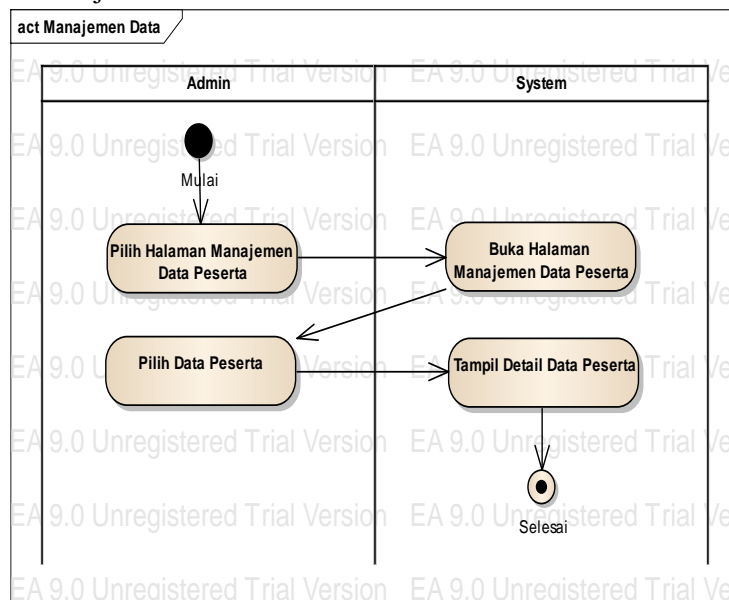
act Manajemen Data

EA 9.0 Unregistered Trial Version EA 9.0 Unregistered Trial Ve

Admin

System

EA 9.0 Unregistered Trial Version EA 9.0 Unregistered Trial Ve

Mulai

EA 9.0 Unregistered Trial Version EA 9.0 Unregistered Trial Ve

Pilih Halaman Manajemen Data Peserta

Buka Halaman Manajemen Data Peserta

EA 9.0 Unregistered Trial Version EA 9.0 Unregistered Trial Ve

Pilih Data Peserta

Tampil Detail Data Peserta

EA 9.0 Unregistered Trial Version EA 9.0 Unregistered Trial Ve

EA 9.0 Unregistered Trial Version EA 9.0 Unregistered Trial Ve

EA 9.0 Unregistered Trial Version EA 9.0 Unregistered Trial Ve

Selesai

EA 9.0 Unregistered Trial Version EA 9.0 Unregistered Trial Ve